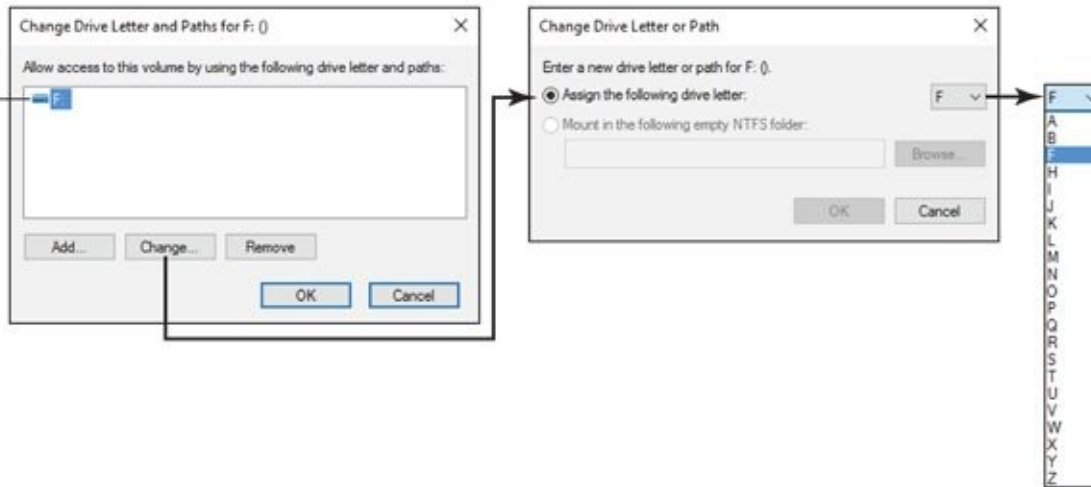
Change Drive Letter and Paths for F: ()

Allow access to this volume by using the following drive letter and paths:

F:

Add...

Change...

Remove

OK

Cancel

Change Drive Letter or Path

Enter a new drive letter or path for F: ().

Assign the following drive letter:

F

Mount in the following empty NTFS folder:

Browse...

OK

Cancel

F

A
B
F
H
I
J
K
L
M
N
O
P
Q
R
S
T
U
V
W
X
Y
Z